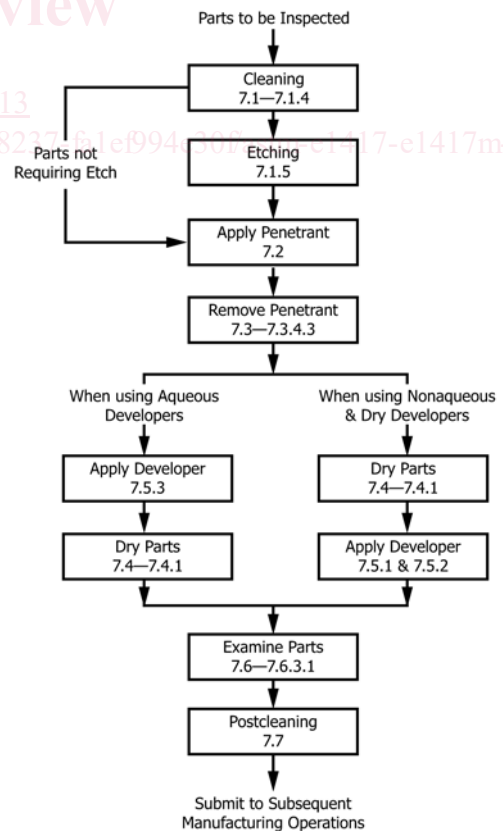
view

13

8237-fe1ef994c30f-e1417-e1417m

Parts to be Inspected

Cleaning
7.1—7.1.4

Parts not Requiring Etch

Etching
7.1.5

Apply Penetrant
7.2

Remove Penetrant
7.3—7.3.4.3

When using Aqueous Developers

When using Nonaqueous & Dry Developers

Apply Developer
7.5.3

Dry Parts
7.4—7.4.1

Dry Parts
7.4—7.4.1

Apply Developer
7.5.1 & 7.5.2

Examine Parts
7.6—7.6.3.1

Postcleaning
7.7

Submit to Subsequent Manufacturing Operations